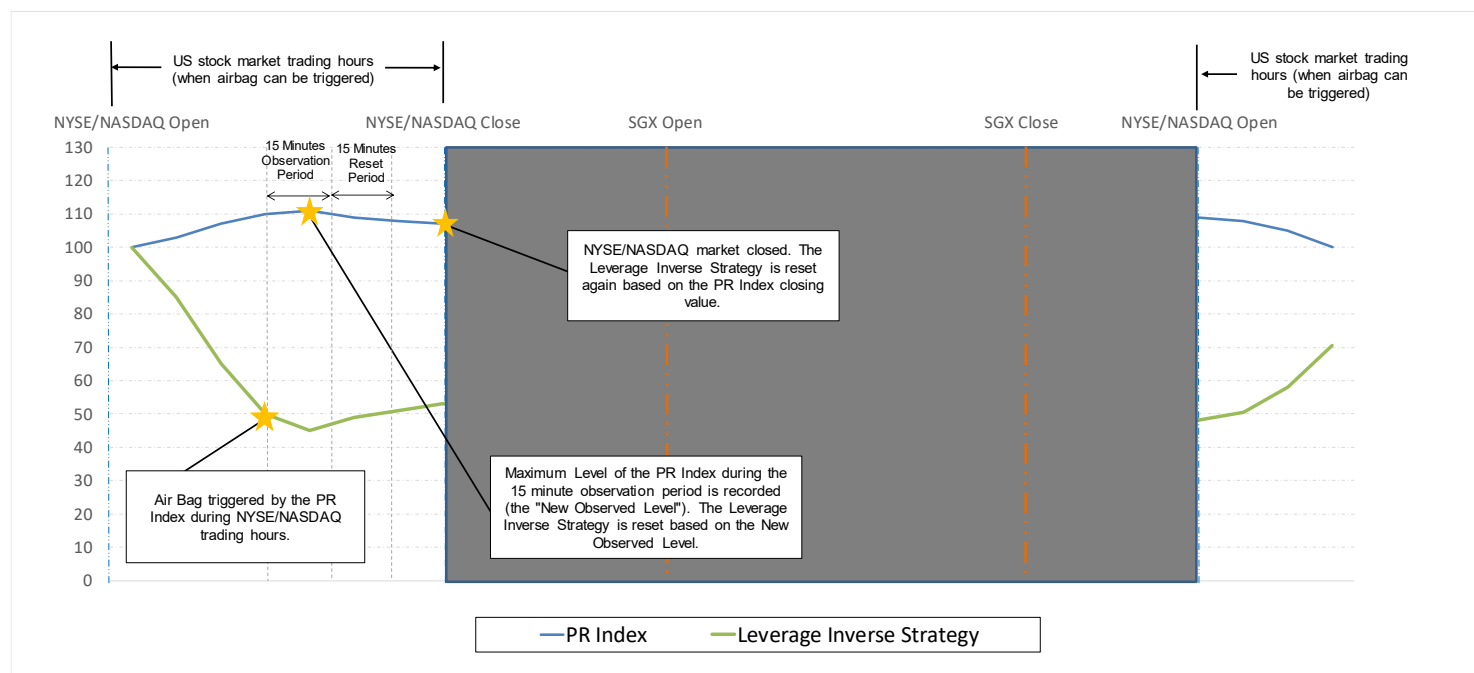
US stock market trading hours (when airbag can be triggered)

US stock market trading hours (when airbag can be triggered)

NYSE/NASDAQ Open

NYSE/NASDAQ Close

SGX Open

SGX Close

NYSE/NASDAQ Open

15 Minutes Observation Period

15 Minutes Reset Period

130
120
110
100
90
80
70
60
50
40
30
20
10
0

NYSE/NASDAQ market closed. The Leverage Inverse Strategy is reset again based on the PR Index closing value.

Air Bag triggered by the PR Index during NYSE/NASDAQ trading hours.

Maximum Level of the PR Index during the 15 minute observation period is recorded (the "New Observed Level"). The Leverage Inverse Strategy is reset based on the New Observed Level.

PR Index
Leverage Inverse Strategy